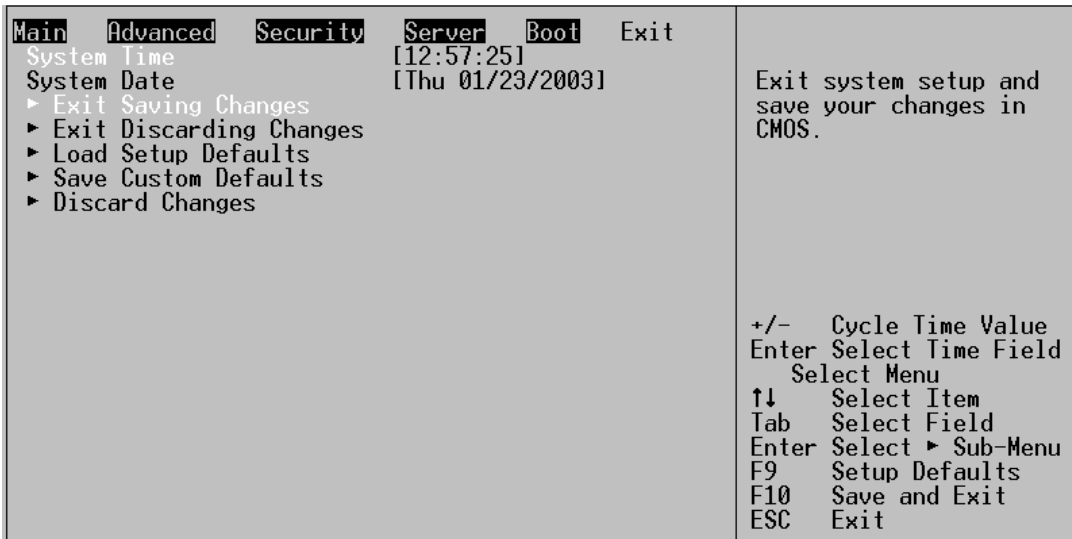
Main Advanced Security Server Boot Exit

System Time [12:57:25]
System Date [Thu 01/23/2003]

► Exit Saving Changes
► Exit Discarding Changes
► Load Setup Defaults
► Save Custom Defaults
► Discard Changes

Exit system setup and save your changes in CMOS.

+/- Cycle Time Value
Enter Select Time Field
Select Menu
↑↓ Select Item
Tab Select Field
Enter Select ► Sub-Menu
F9 Setup Defaults
F10 Save and Exit
ESC Exit